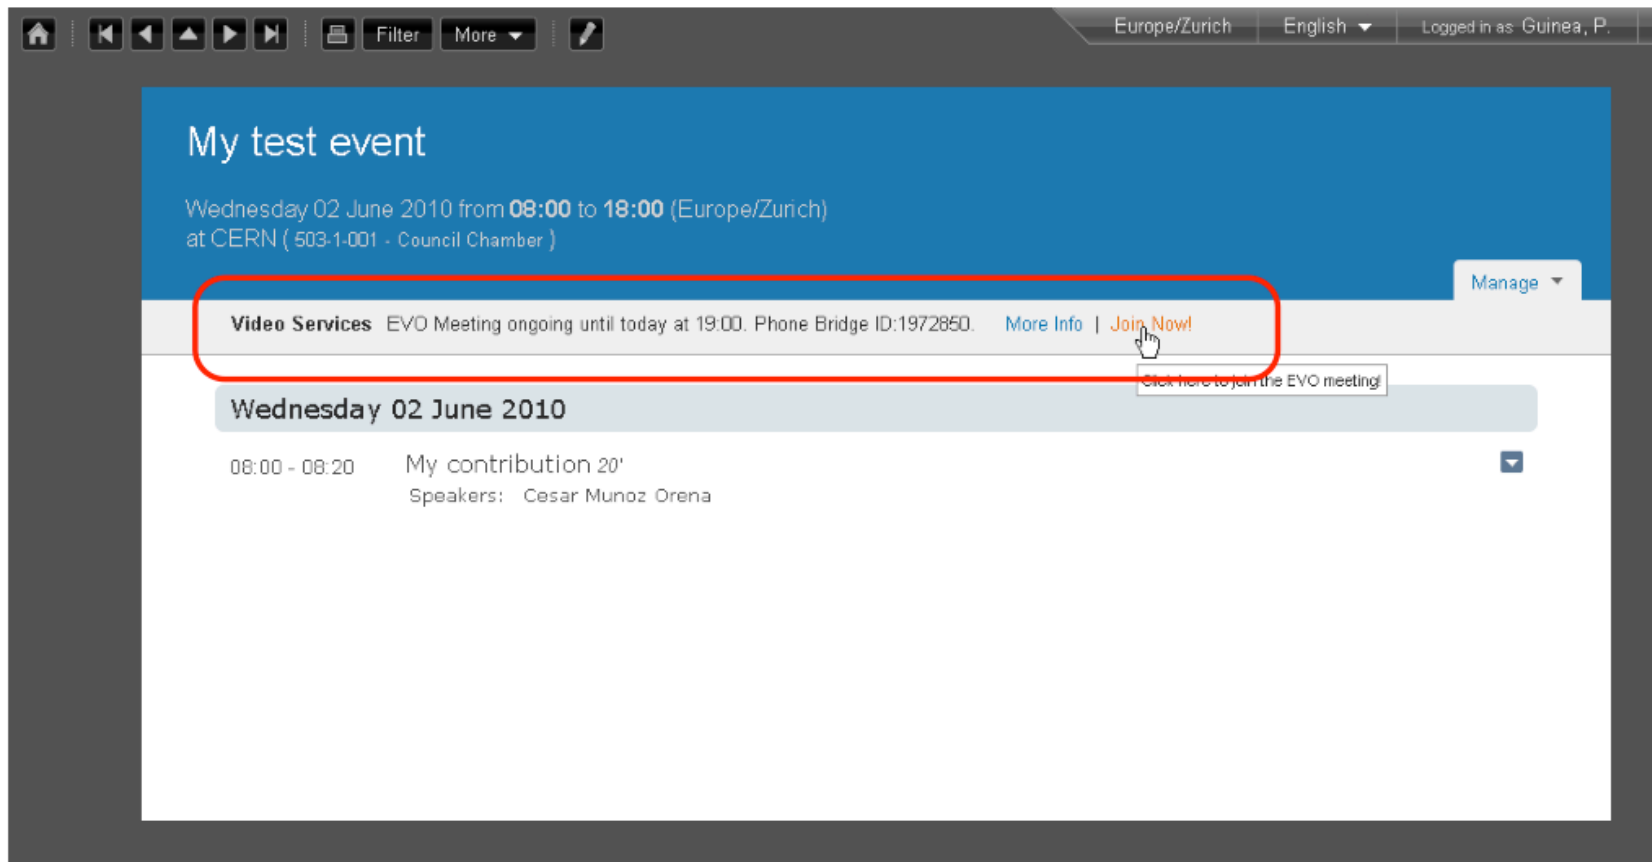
Filter More

Europe/Zurich English Logged in as Guinea, P.

My test event

Wednesday 02 June 2010 from **08:00** to **18:00** (Europe/Zurich)
at CERN ( 503-1-001 - Council Chamber )

Manage

**Video Services** EVO Meeting ongoing until today at 19:00. Phone Bridge ID:1972850. More Info | Join Now!

Click here to join the EVO meeting!

Wednesday 02 June 2010

08:00 - 08:20 My contribution 20'
Speakers: Cesar Munoz Orena